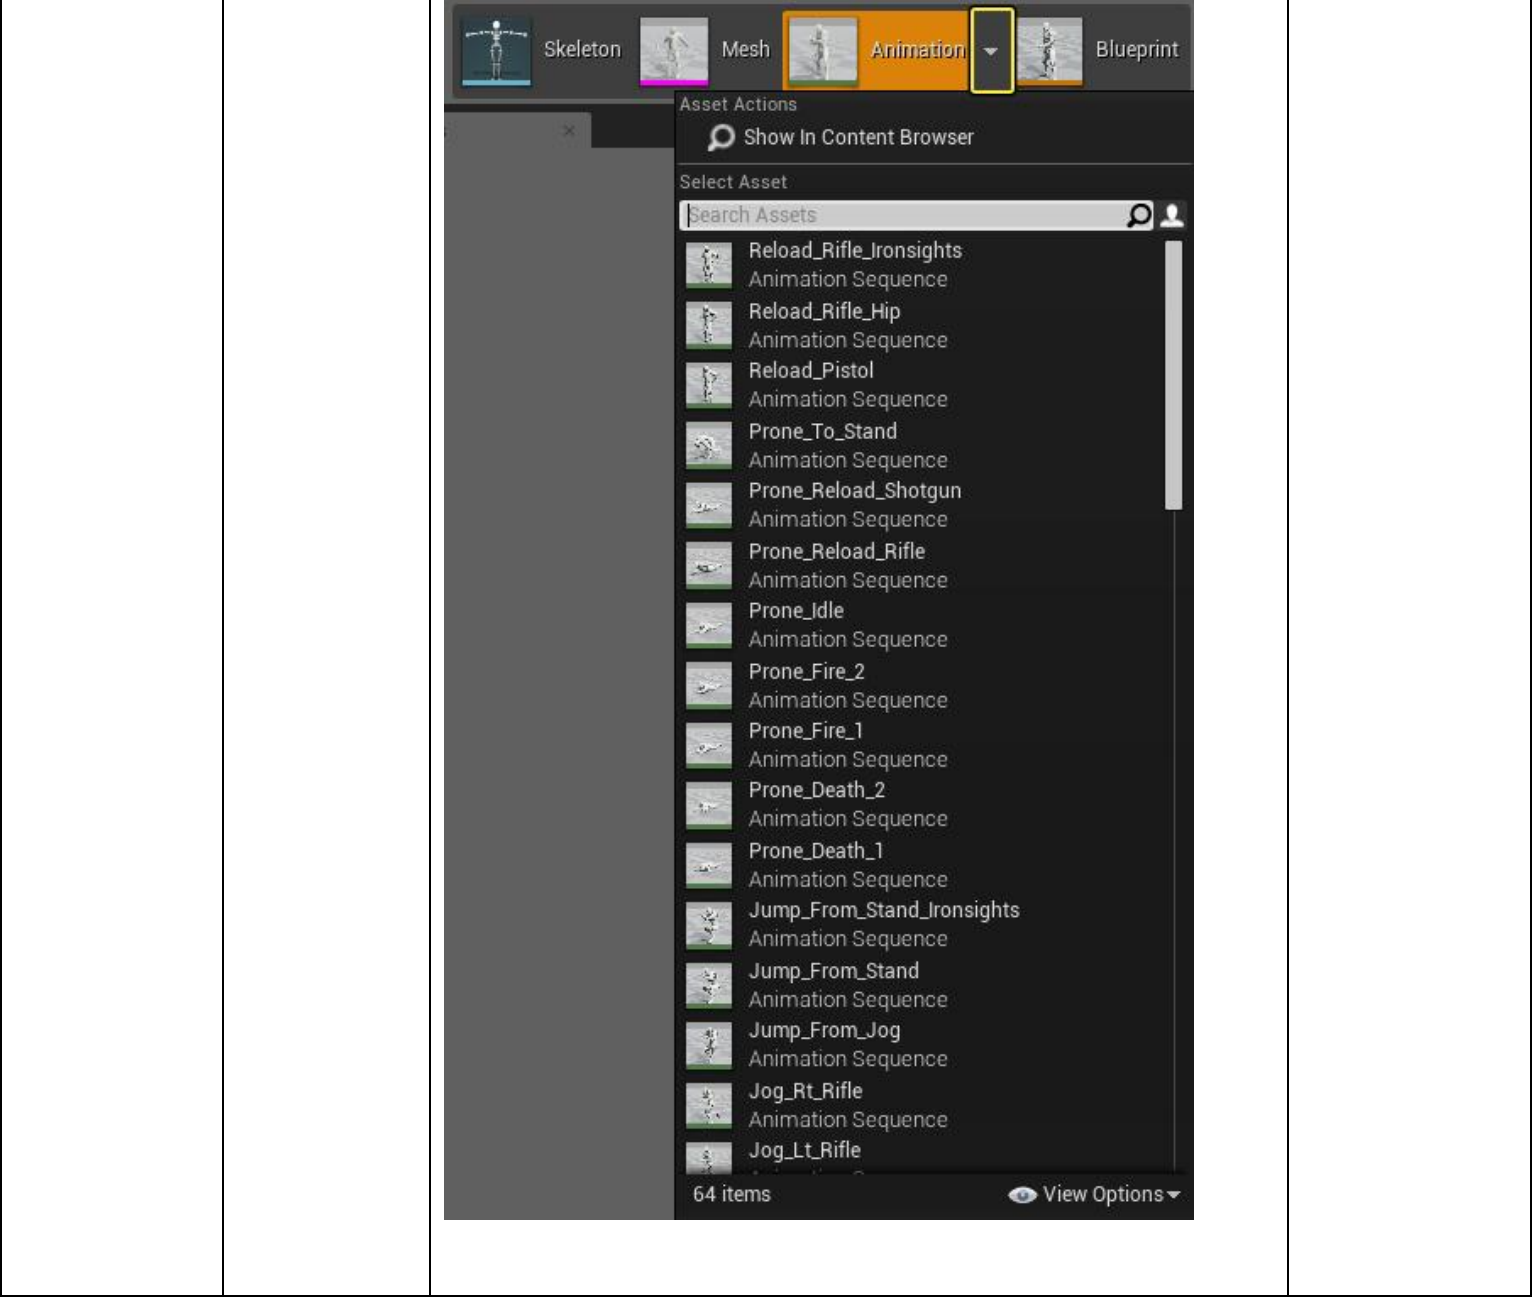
Skeleton Mesh Animation Blueprint

Asset Actions

Show In Content Browser

Select Asset

Search Assets

Reload_Rifle_Ironsights
Animation Sequence
Reload_Rifle_Hip
Animation Sequence
Reload_Pistol
Animation Sequence
Prone_To_Stand
Animation Sequence
Prone_Reload_Shotgun
Animation Sequence
Prone_Reload_Rifle
Animation Sequence
Prone_Idle
Animation Sequence
Prone_Fire_2
Animation Sequence
Prone_Fire_1
Animation Sequence
Prone_Death_2
Animation Sequence
Prone_Death_1
Animation Sequence
Jump_From_Stand_Ironsights
Animation Sequence
Jump_From_Stand
Animation Sequence
Jump_From_Jog
Animation Sequence
Jog_Rt_Rifle
Animation Sequence
Jog_Lt_Rifle

64 items

View Options